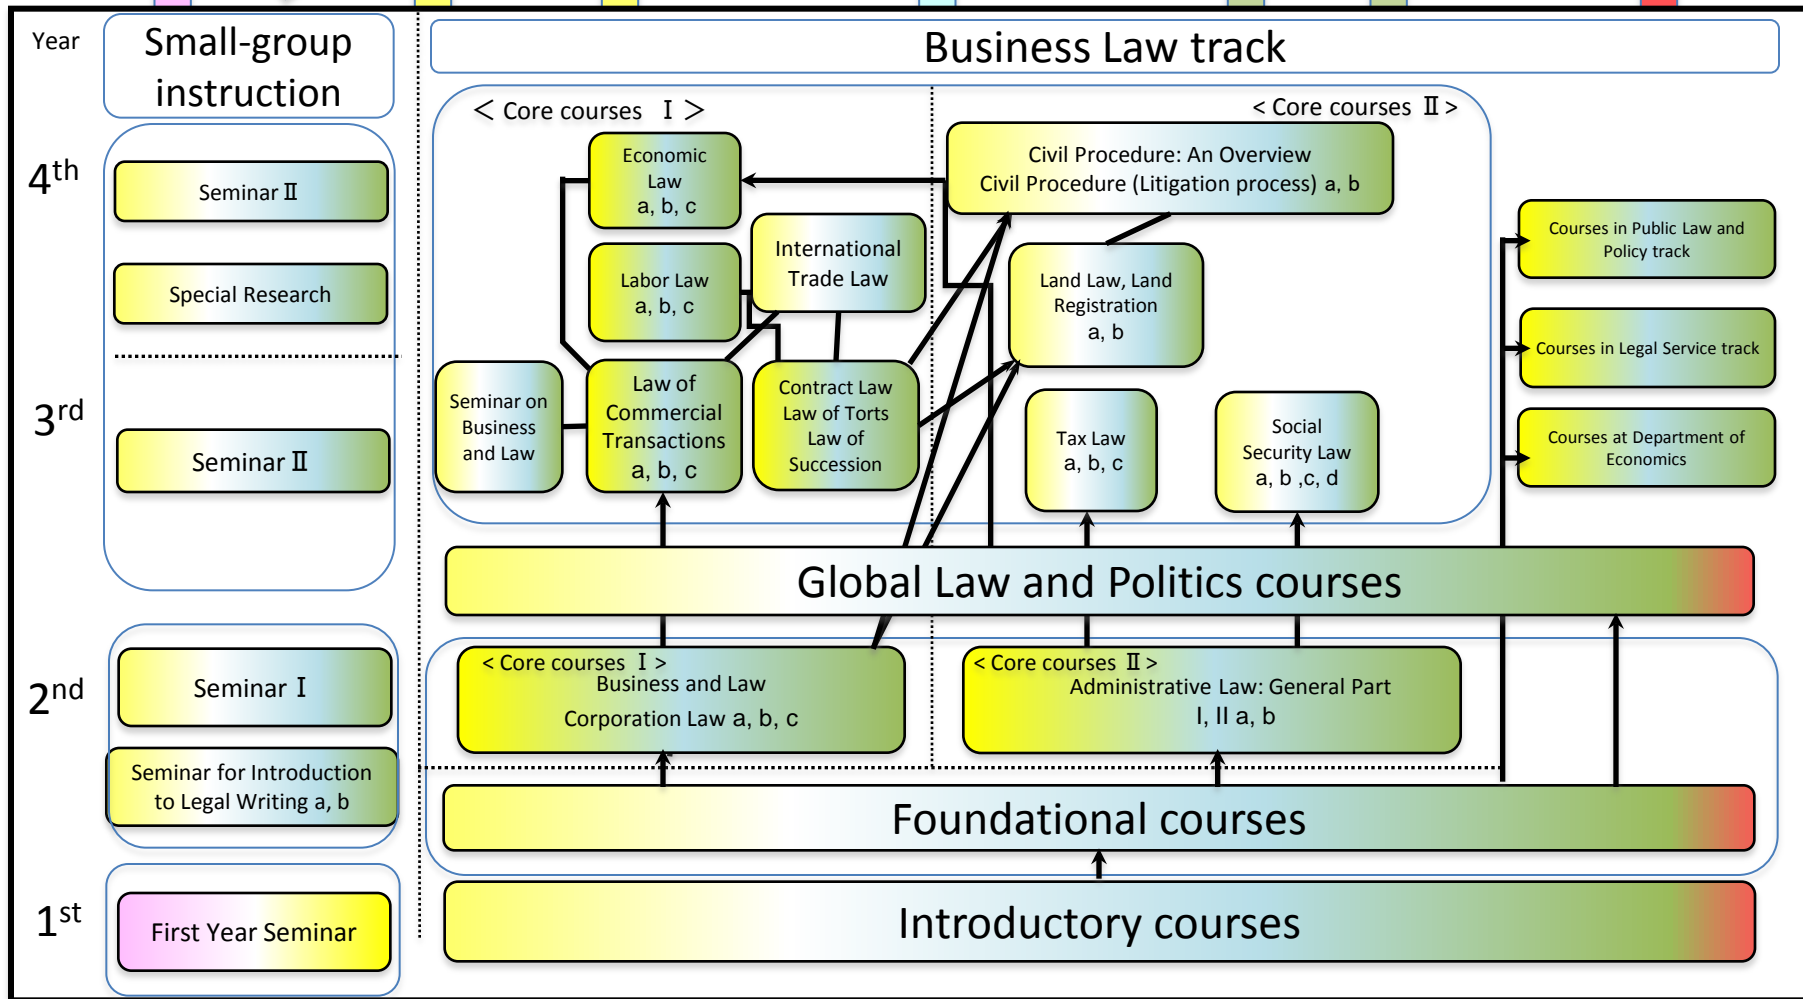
Year

Small-group instruction

Business Law track

4th

Seminar Ⅱ

Special Research

3rd

Seminar Ⅱ

2nd

Seminar Ⅰ

Seminar for Introduction to Legal Writing a, b

1st

First Year Seminar

< Core courses Ⅰ >

Economic Law a, b, c

Labor Law a, b, c

International Trade Law

Seminar on Business and Law

Law of Commercial Transactions a, b, c

Contract Law Law of Torts Law of Succession

< Core courses Ⅱ >

Civil Procedure: An Overview Civil Procedure (Litigation process) a, b

Land Law, Land Registration a, b

Tax Law a, b, c

Social Security Law a, b ,c, d

Courses in Public Law and Policy track

Courses in Legal Service track

Courses at Department of Economics

Global Law and Politics courses

< Core courses Ⅰ > Business and Law Corporation Law a, b, c

< Core courses Ⅱ > Administrative Law: General Part I, II a, b

Foundational courses

Introductory courses